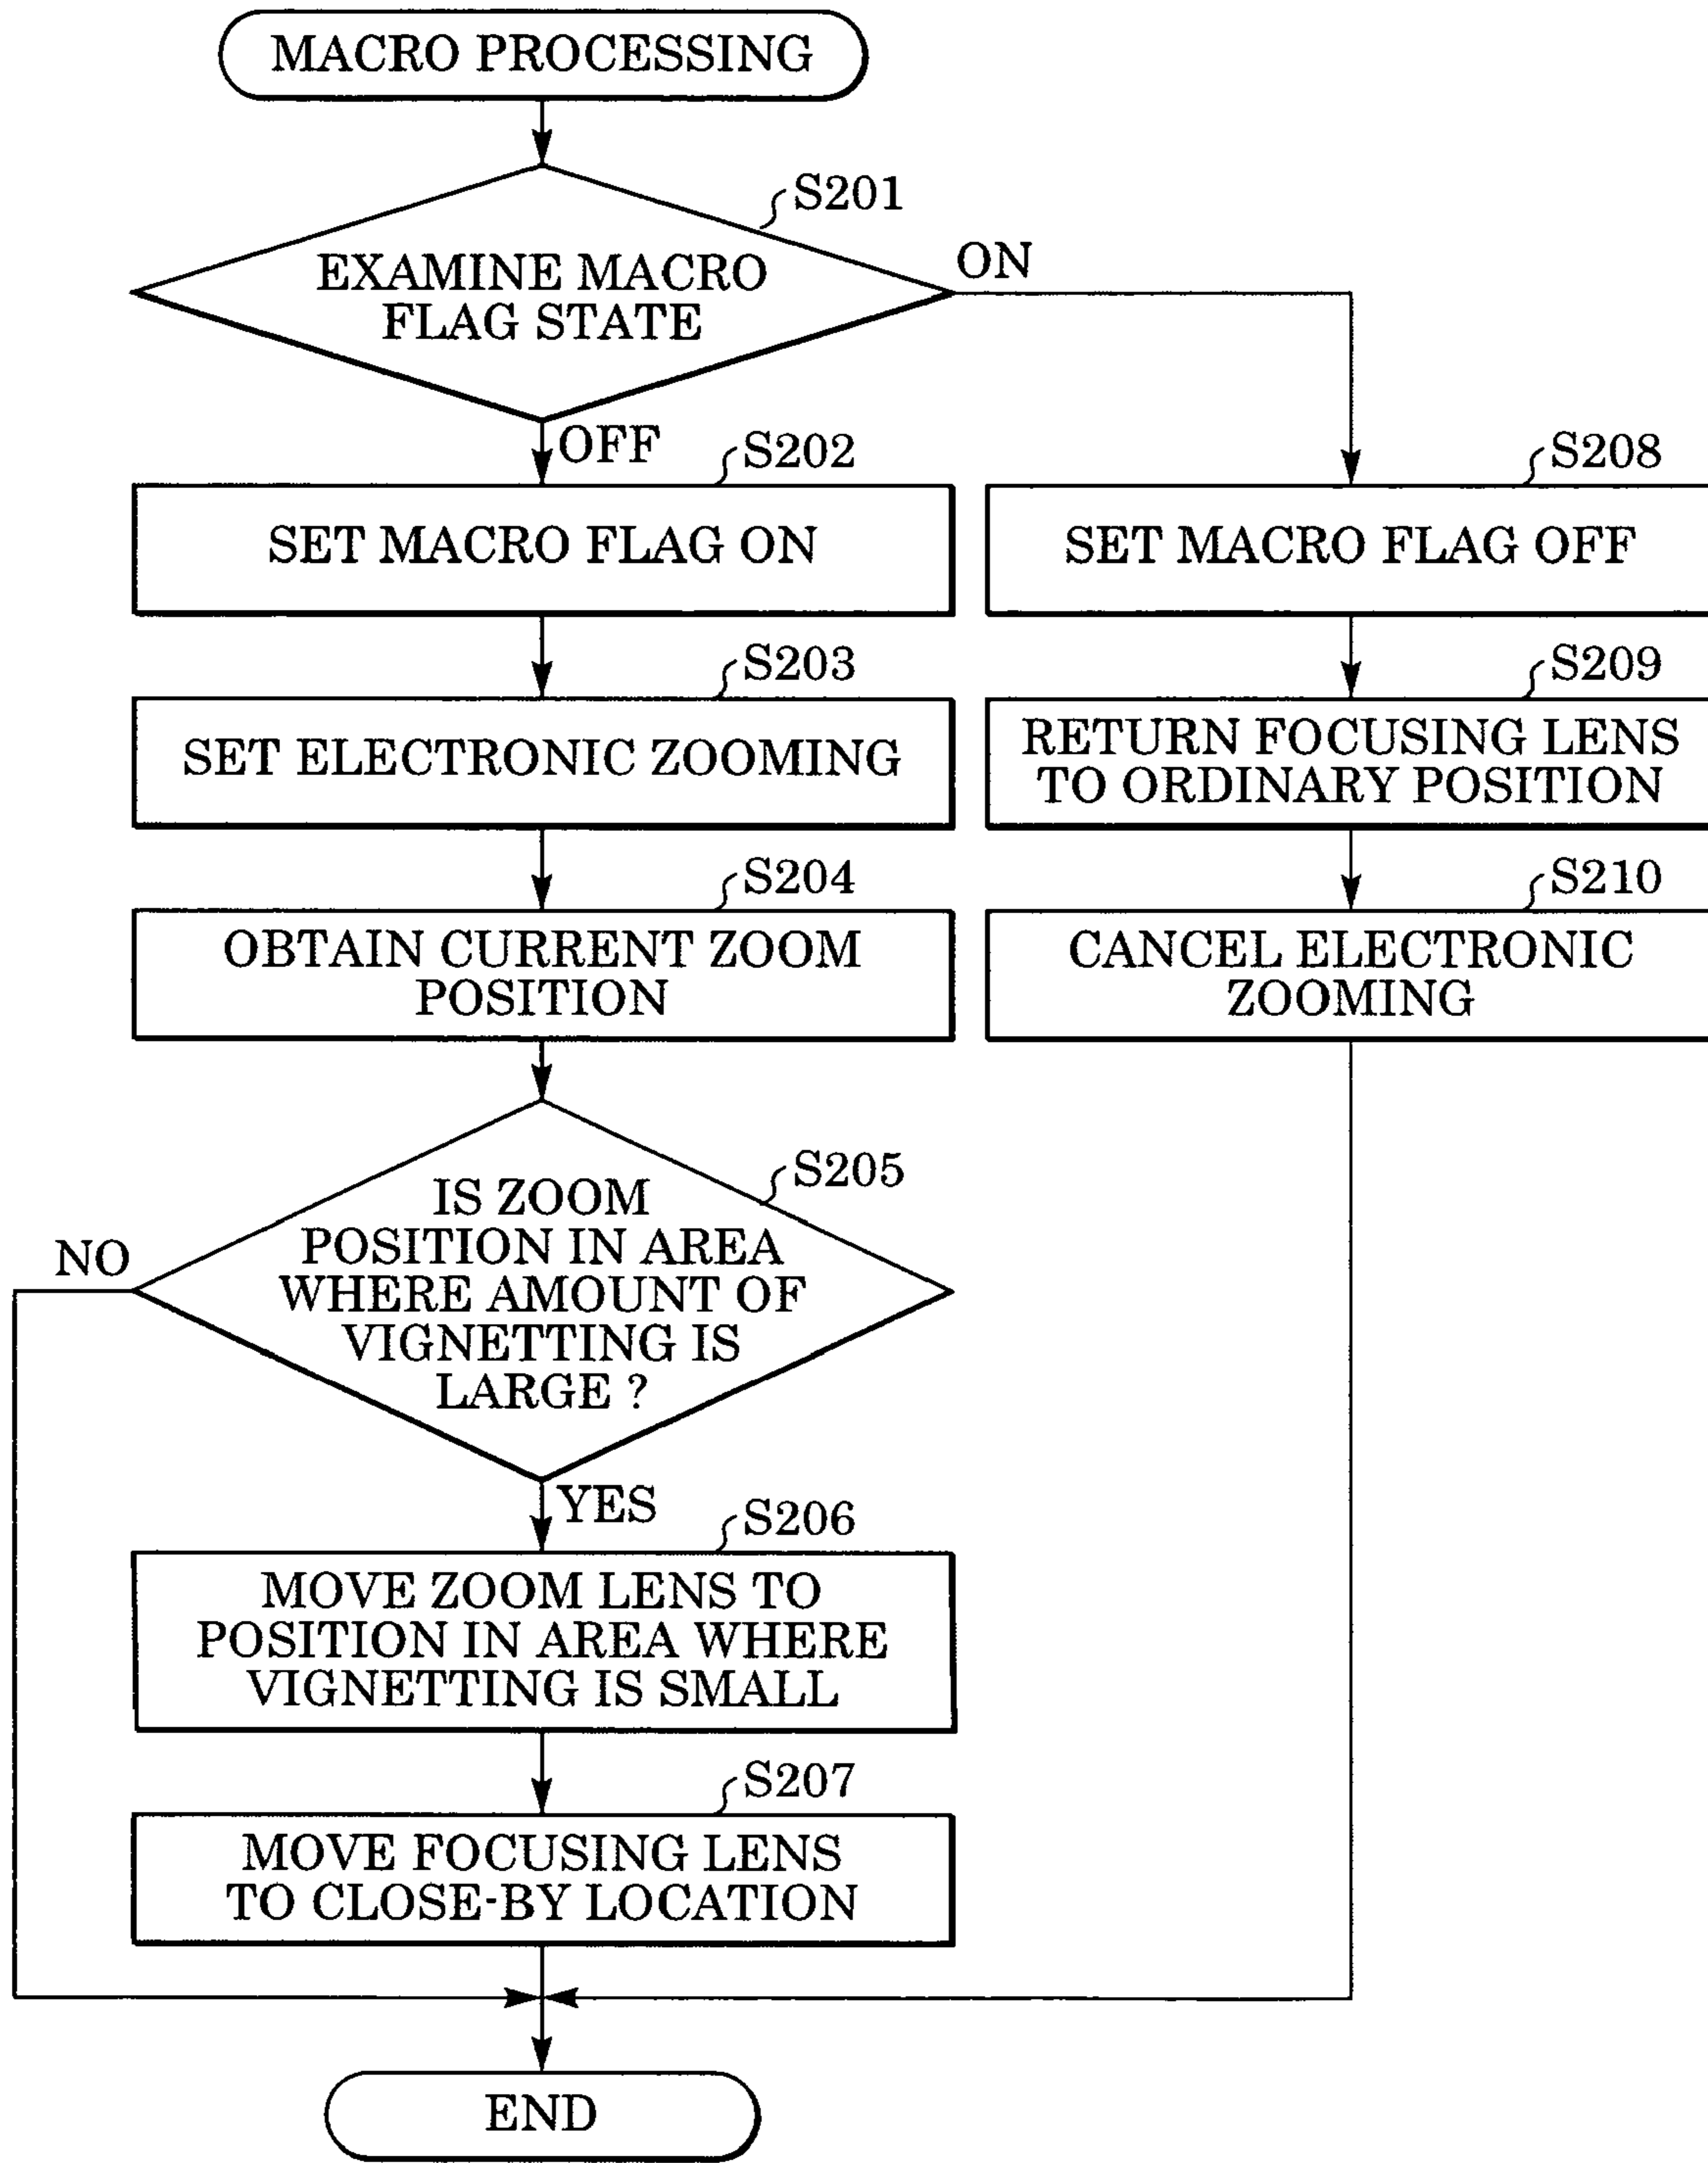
MACRO PROCESSING

S201

EXAMINE MACRO FLAG STATE

ON

OFF

S202

SET MACRO FLAG ON

S208

SET MACRO FLAG OFF

S203

SET ELECTRONIC ZOOMING

S209

RETURN FOCUSING LENS TO ORDINARY POSITION

S204

OBTAIN CURRENT ZOOM POSITION

S210

CANCEL ELECTRONIC ZOOMING

S205

IS ZOOM POSITION IN AREA WHERE AMOUNT OF VIGNETTING IS LARGE ?

NO

YES

S206

MOVE ZOOM LENS TO POSITION IN AREA WHERE VIGNETTING IS SMALL

S207

MOVE FOCUSING LENS TO CLOSE-BY LOCATION

END